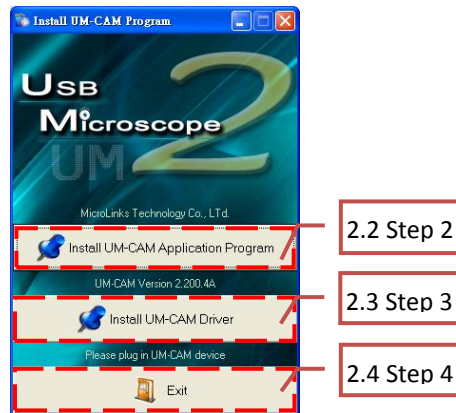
Install UM-CAM Program

USB Microscope UM 2

MicroLinks Technology Co., LTd.

Install UM-CAM Application Program

2.2 Step 2

UM-CAM Version 2.200.4A

Install UM-CAM Driver

2.3 Step 3

Please plug in UM-CAM device

Exit

2.4 Step 4